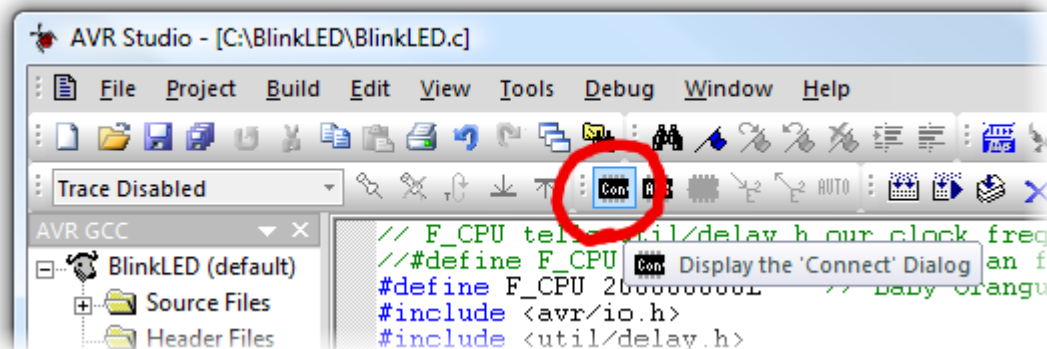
AVR Studio - [C:\BlinkLED\BlinkLED.c]

File Project Build Edit View Tools Debug Window Help

Trace Disabled

Con

AUTO

AVR GCC

BlinkLED (default)

Source Files

Header Files

// F_CPU tel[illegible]til/delay.h our clock freq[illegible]
//#define F_CPU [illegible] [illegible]an f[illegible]
#define F_CPU 20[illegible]0000L // Baby Orangu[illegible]
#include <avr/io.h>
#include <util/delay.h>

Con Display the 'Connect' Dialog